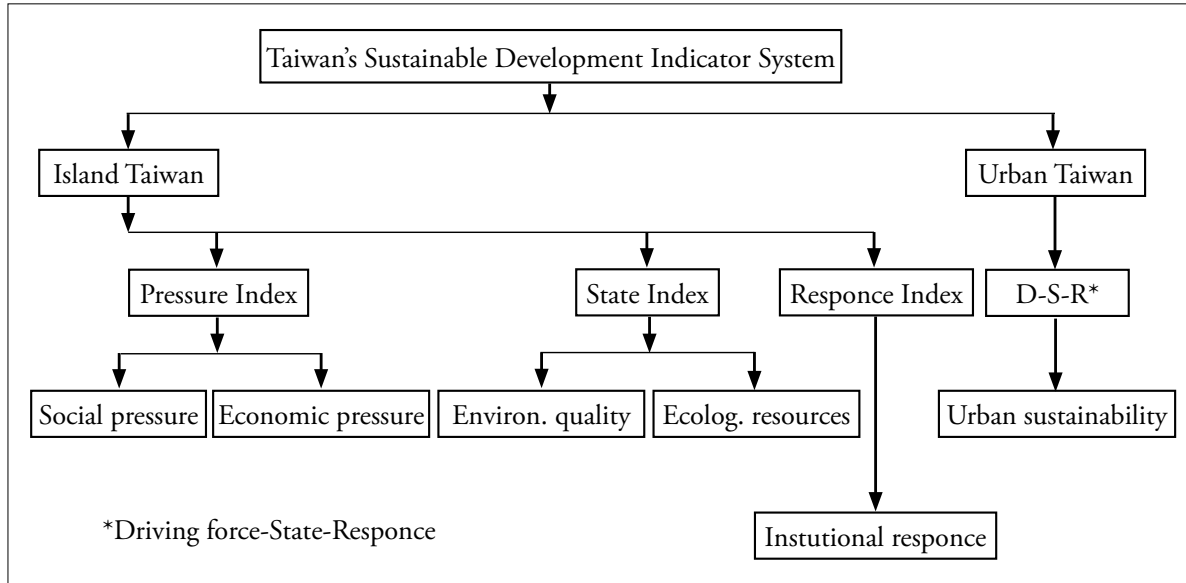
Taiwan's Sustainable Development Indicator System

Island Taiwan

Urban Taiwan

Pressure Index

State Index

Responce Index

D-S-R*

Social pressure

Economic pressure

Environ. quality

Ecolog. resources

Urban sustainability

Instutional responce

*Driving force-State-Responce